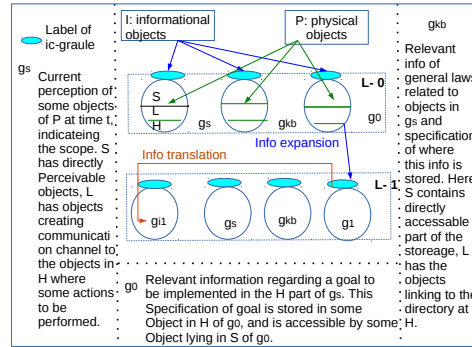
Label of ic-graule

I: informational objects

P: physical objects

gkb

Relevant info of general laws related to objects in gs and specification of where this info is stored. Here S contains directly accessable part of the storeage, L has the objects linking to the directory at H.

gs

Current perception of some objects of P at time t, indicateing the scope. S has directly Perceivable objects, L has objects creating communication channel to the objects in H where some actions to be performed.

S
L
H

gs

gkb

g0

L- 0

Info expansion

Info translation

L- 1

gi1

gs

gkb

g1

g0

Relevant information regarding a goal to be implemented in the H part of gs. This Specification of goal is stored in some Object in H of go, and is accessible by some Object lying in S of go.